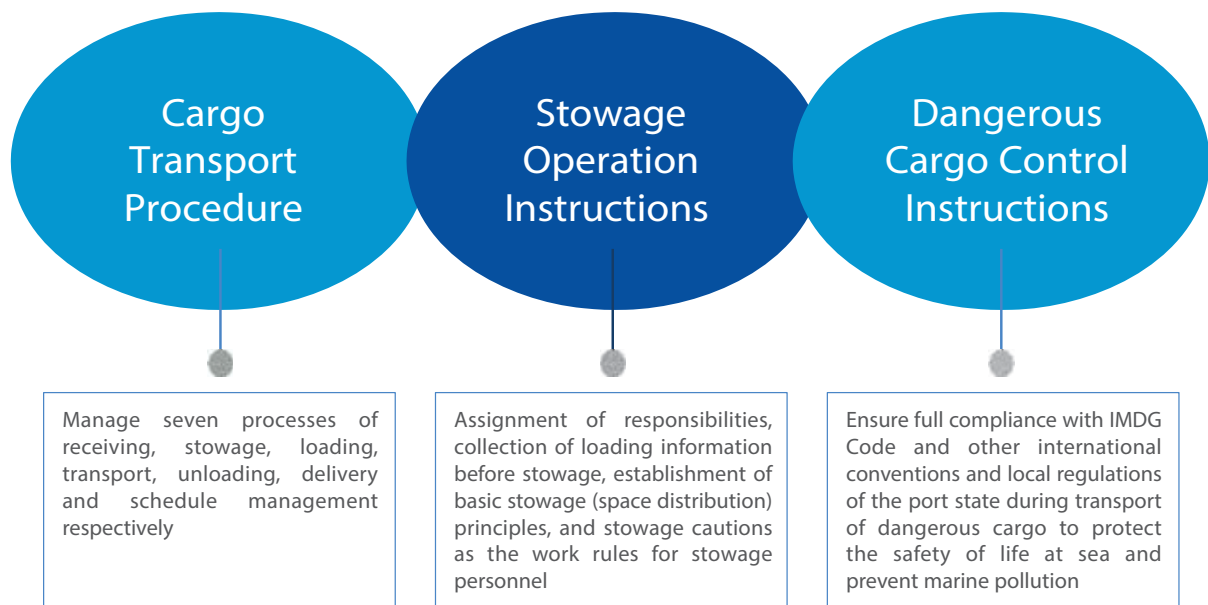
Cargo Transport Procedure

Manage seven processes of receiving, stowage, loading, transport, unloading, delivery and schedule management respectively

Stowage Operation Instructions

Assignment of responsibilities, collection of loading information before stowage, establishment of basic stowage (space distribution) principles, and stowage cautions as the work rules for stowage personnel

Dangerous Cargo Control Instructions

Ensure full compliance with IMDG Code and other international conventions and local regulations of the port state during transport of dangerous cargo to protect the safety of life at sea and prevent marine pollution